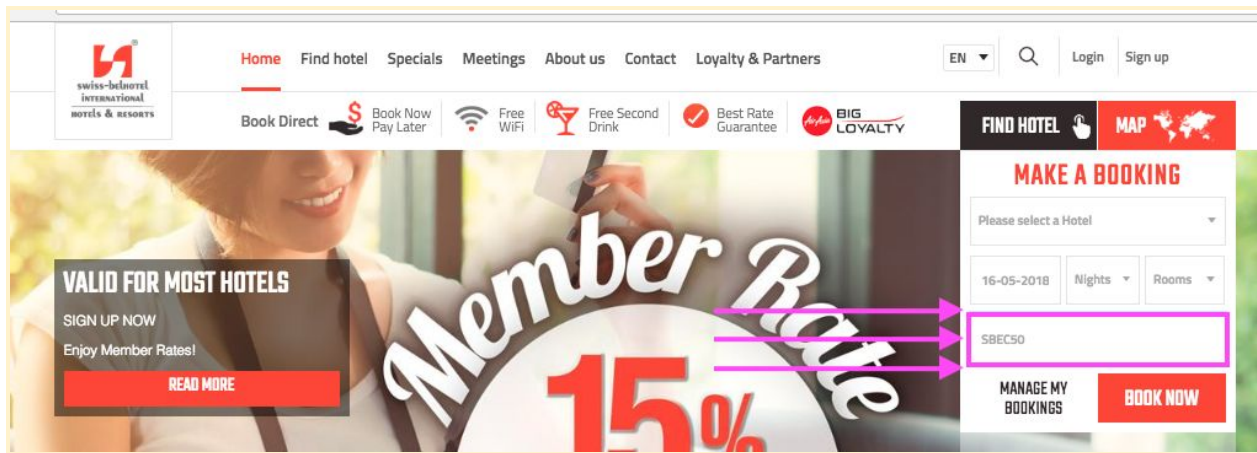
swiss-belhotel INTERNATIONAL
HOTELS & RESORTS

Home Find hotel Specials Meetings About us Contact Loyalty & Partners EN Login Sign up

Book Direct Book Now Pay Later Free WiFi Free Second Drink Best Rate Guarantee AirAsia BIG LOYALTY

FIND HOTEL MAP

MAKE A BOOKING

Please select a Hotel

16-05-2018 Nights Rooms

SBEC50

MANAGE MY BOOKINGS BOOK NOW

VALID FOR MOST HOTELS

SIGN UP NOW

Enjoy Member Rates!

READ MORE

Member Rate

15%